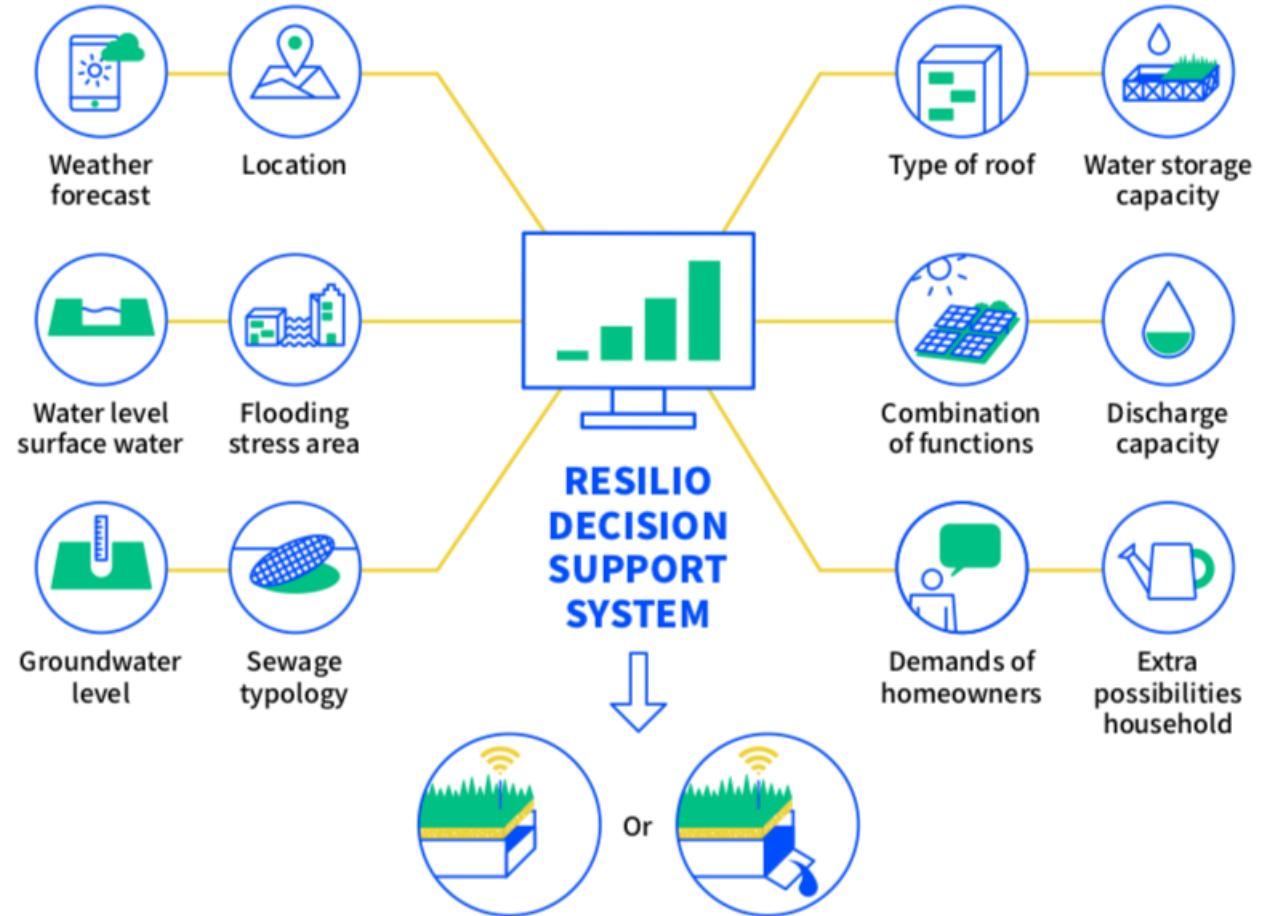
Weather forecast

Location

Type of roof

Water storage capacity

Water level surface water

Flooding stress area

Combination of functions

Discharge capacity

Groundwater level

Sewage typology

RESILIO DECISION SUPPORT SYSTEM

Demands of homeowners

Extra possibilities household

Or